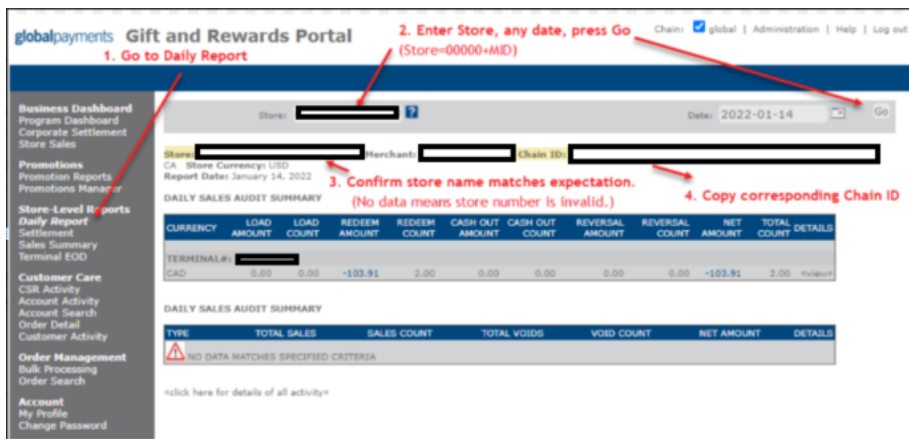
globalpayments Gift and Rewards Portal

Chain: global | Administration | Help | Log out

1. Go to Daily Report

2. Enter Store, any date, press Go
(Store=00000+MID)

Business Dashboard
Program Dashboard
Corporate Settlement
Store Sales

Promotions
Promotion Reports
Promotions Manager

Store-Level Reports
Daily Report
Settlement
Sales Summary
Terminal EOD

Customer Care
CSR Activity
Account Activity
Account Search
Order Detail
Customer Activity

Order Management
Bulk Processing
Order Search

Account
My Profile
Change Password

Store: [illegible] ?

Date: 2022-01-14 Go

Store: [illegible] Merchant: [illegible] Chain ID: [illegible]
CA Store Currency: USD
Report Date: January 14, 2022

3. Confirm store name matches expectation.
(No data means store number is invalid.)

4. Copy corresponding Chain ID

DAILY SALES AUDIT SUMMARY

| CURRENCY | LOAD AMOUNT | LOAD COUNT | REDEEM AMOUNT | REDEEM COUNT | CASH OUT AMOUNT | CASH OUT COUNT | REVERSAL AMOUNT | REVERSAL COUNT | NET AMOUNT | TOTAL COUNT | DETAILS |
|---|---|---|---|---|---|---|---|---|---|---|---|
| TERMINAL#: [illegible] | | | | | | | | | | | |
| CAD | 0.00 | 0.00 | -103.91 | 2.00 | 0.00 | 0.00 | 0.00 | 0.00 | -103.91 | 2.00 | <view> |

DAILY SALES AUDIT SUMMARY

| TYPE | TOTAL SALES | SALES COUNT | TOTAL VOIDS | VOID COUNT | NET AMOUNT | DETAILS |
|---|---|---|---|---|---|---|
| NO DATA MATCHES SPECIFIED CRITERIA | | | | | | |

<click here for details of all activity>